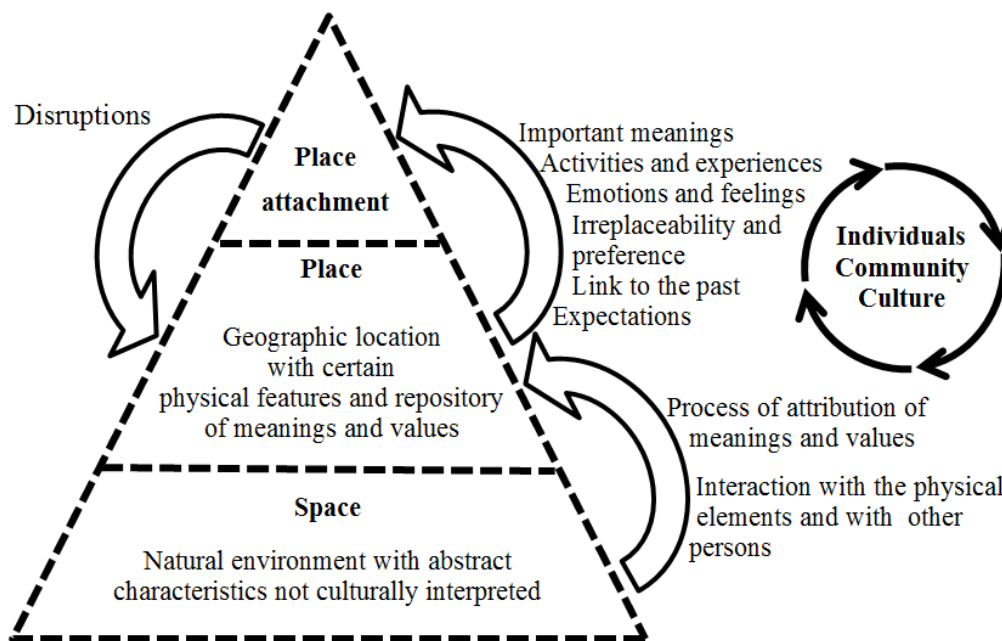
Disruptions

Place attachment

Place

Geographic location with certain physical features and repository of meanings and values

Space

Natural environment with abstract characteristics not culturally interpreted

Important meanings
Activities and experiences
Emotions and feelings
Irreplaceability and preference
Link to the past
Expectations

Individuals
Community
Culture

Process of attribution of meanings and values

Interaction with the physical elements and with other persons